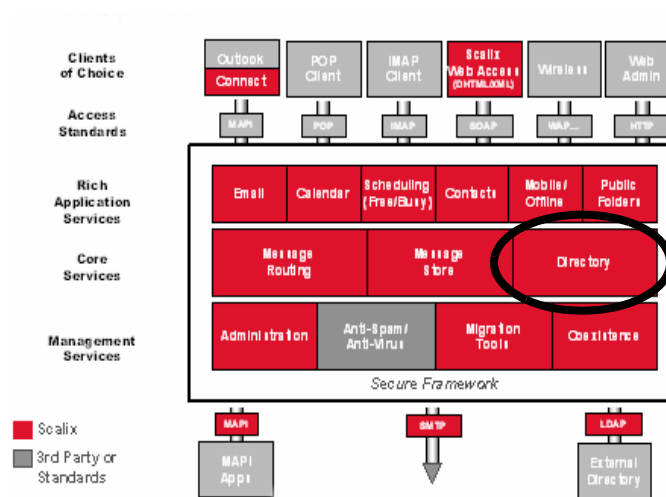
Clients of Choice

Outlook

Connect

POP Client

IMAP Client

Scalix Web Access (DHTML/XML)

Wireless

Web Admin

Access Standards

MAPI

POP

IMAP

SOAP

WAP...

HTTP

Rich Application Services

Email

Calendar

Scheduling (Free/Busy)

Contacts

Mobile/ Offline

Public Folders

Core Services

Message Routing

Message Store

Directory

Management Services

Administration

Anti-Spam/ Anti-Virus

Migration Tools

Coexistence

Secure Framework

Scalix

3rd Party or Standards

MAPI

MAPI Apps

SMTP

LDAP

External Directory